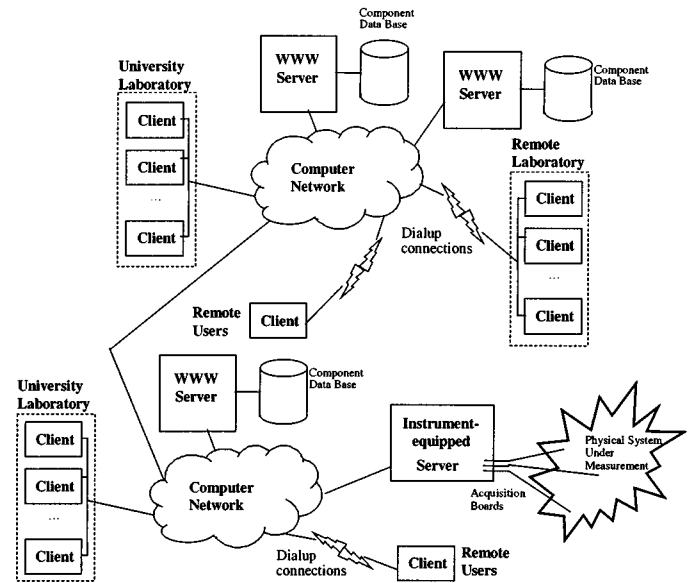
Component Data Base

WWW Server

WWW Server

Component Data Base

University Laboratory

Client

Client

...

Client

Computer Network

Remote Laboratory

Client

Client

...

Client

Dialup connections

Remote Users

Client

WWW Server

Component Data Base

University Laboratory

Client

Client

...

Client

Computer Network

Instrument-equipped Server

Physical System Under Measurement

Acquisition Boards

Dialup connections

Client

Remote Users